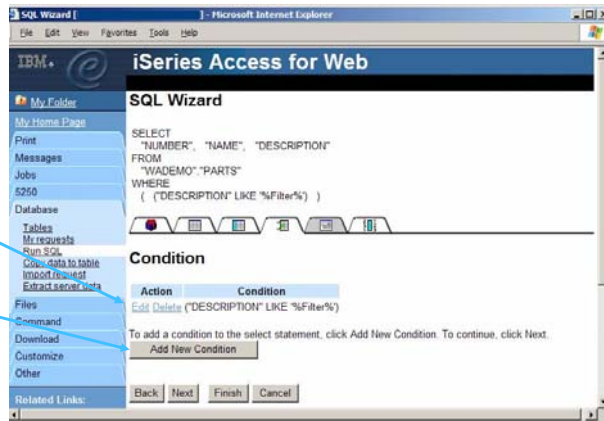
SQL Wizard [ ] - Microsoft Internet Explorer

File Edit View Favorites Tools Help

IBM.

iSeries Access for Web

My Folder
My Home Page
Print
Messages
Jobs
5250
Database
Tables
My requests
Run SQL
Copy data to table
Import request
Extract server data
Files
Command
Download
Customize
Other
Related Links:

SQL Wizard

SELECT
"NUMBER", "NAME", "DESCRIPTION"
FROM
"WADEMO"."PARTS"
WHERE
( ("DESCRIPTION" LIKE '%Filter%') )

Condition

| Action | Condition |
|---|---|
| Edit Delete | ("DESCRIPTION" LIKE '%Filter%') |

To add a condition to the select statement, click Add New Condition. To continue, click Next.

Add New Condition

Back Next Finish Cancel